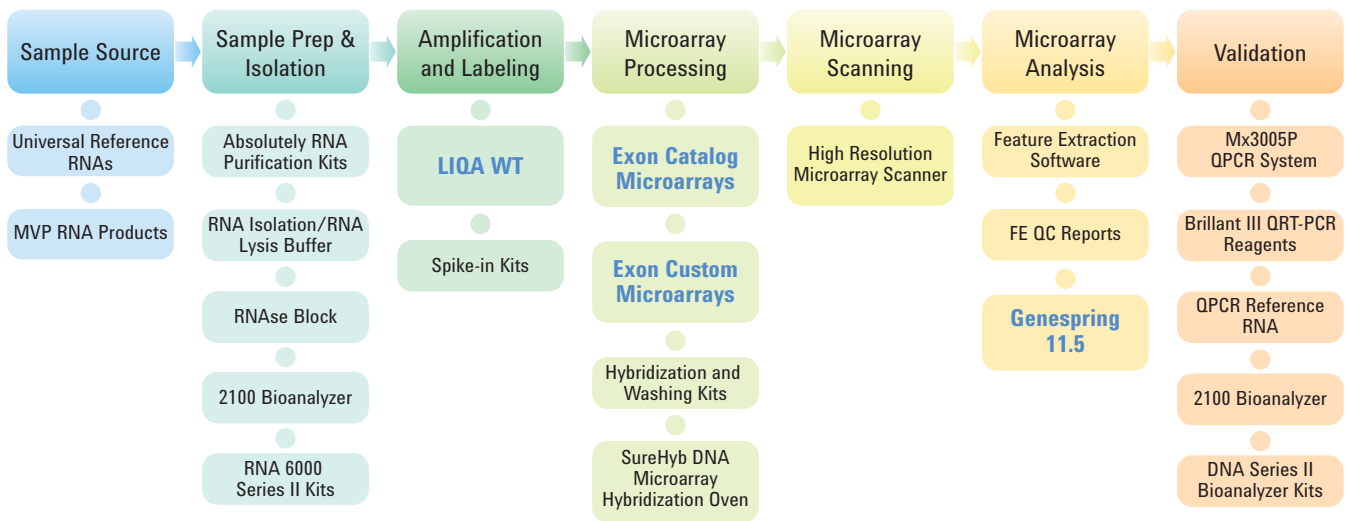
Sample Source

Universal Reference RNAs

MVP RNA Products

Sample Prep & Isolation

Absolutely RNA Purification Kits

RNA Isolation/RNA Lysis Buffer

RNAse Block

2100 Bioanalyzer

RNA 6000 Series II Kits

Amplification and Labeling

LIQA WT

Spike-in Kits

Microarray Processing

Exon Catalog Microarrays

Exon Custom Microarrays

Hybridization and Washing Kits

SureHyb DNA Microarray Hybridization Oven

Microarray Scanning

High Resolution Microarray Scanner

Microarray Analysis

Feature Extraction Software

FE QC Reports

Genespring 11.5

Validation

Mx3005P QPCR System

Brillant III QRT-PCR Reagents

QPCR Reference RNA

2100 Bioanalyzer

DNA Series II Bioanalyzer Kits